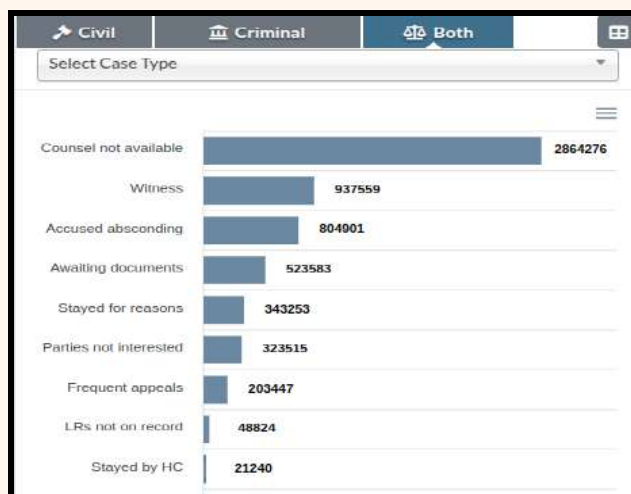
Civil | Criminal | Both

Select Case Type

Counsel not available 2864276
Witness 937559
Accused absconding 804901
Awaiting documents 523583
Stayed for reasons 343253
Parties not interested 323515
Frequent appeals 203447
LRs not on record 48824
Stayed by HC 21240